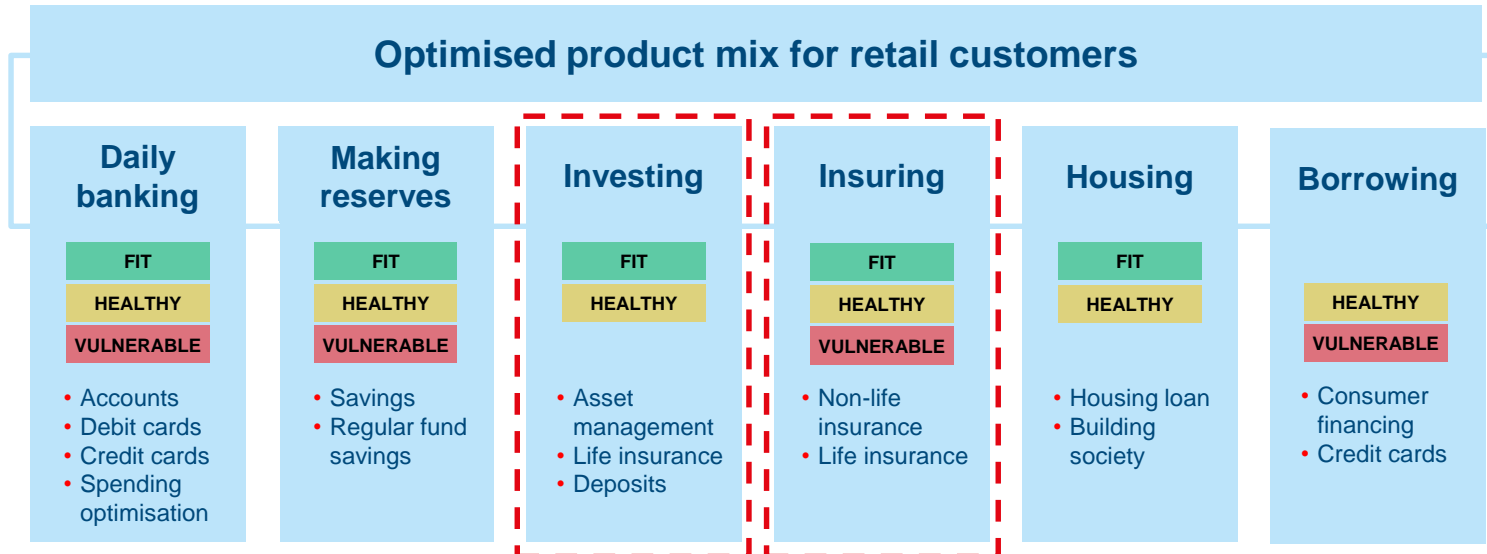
Optimised product mix for retail customers

Daily banking
FIT
HEALTHY
VULNERABLE
• Accounts
• Debit cards
• Credit cards
• Spending optimisation

Making reserves
FIT
HEALTHY
VULNERABLE
• Savings
• Regular fund savings

Investing
FIT
HEALTHY
• Asset management
• Life insurance
• Deposits

Insuring
FIT
HEALTHY
VULNERABLE
• Non-life insurance
• Life insurance

Housing
FIT
HEALTHY
• Housing loan
• Building society

Borrowing
HEALTHY
VULNERABLE
• Consumer financing
• Credit cards